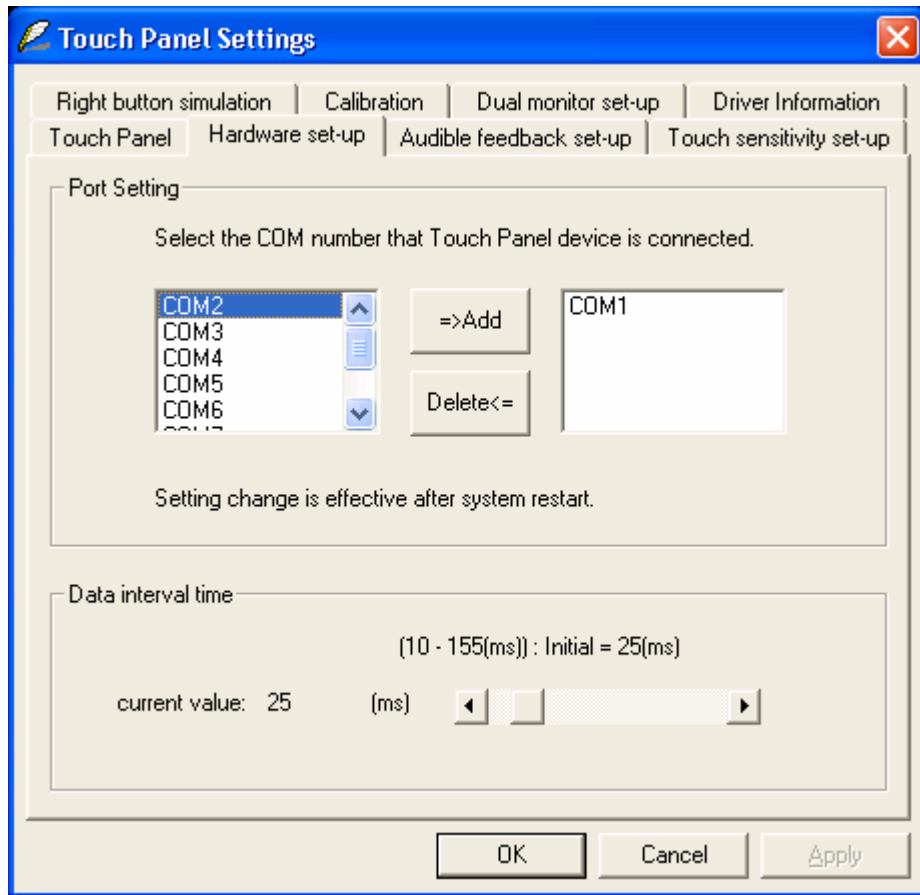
Touch Panel Settings

Right button simulation | Calibration | Dual monitor set-up | Driver Information
Touch Panel | Hardware set-up | Audible feedback set-up | Touch sensitivity set-up

Port Setting

Select the COM number that Touch Panel device is connected.

COM2
COM3
COM4
COM5
COM6

=>Add

Delete<=

COM1

Setting change is effective after system restart.

Data interval time

(10 - 155(ms)) : Initial = 25(ms)

current value: 25 (ms)

OK Cancel Apply